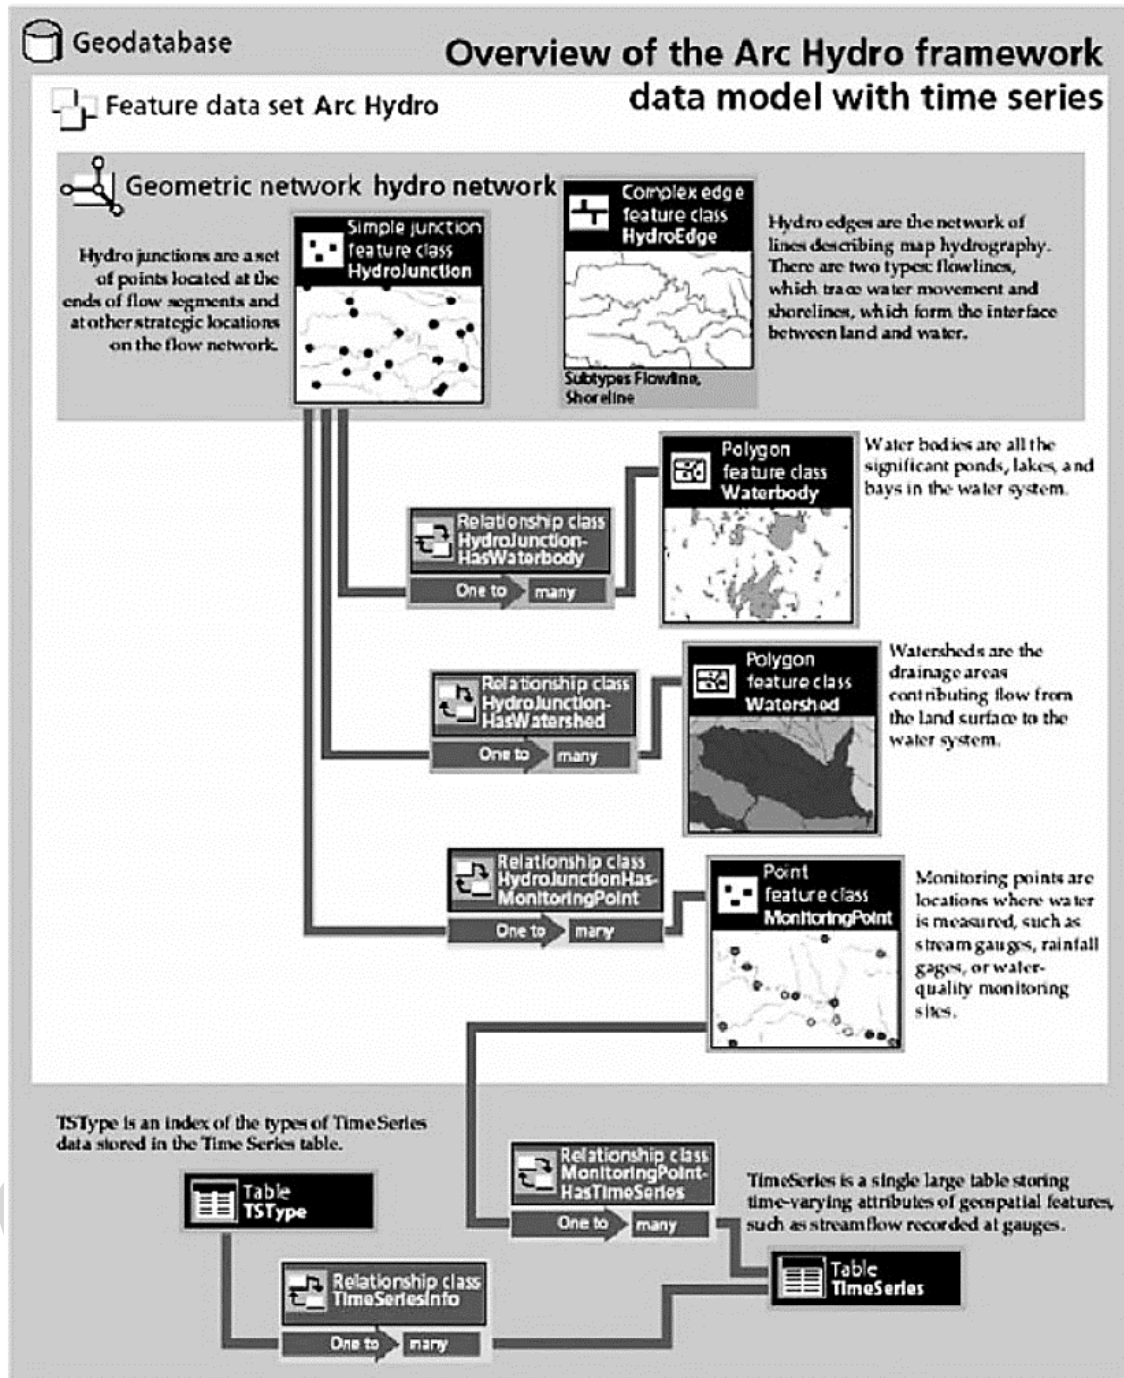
Geodatabase

Overview of the Arc Hydro framework data model with time series

Feature data set Arc Hydro

Geometric network hydro network

Hydro junctions are a set of points located at the ends of flow segments and at other strategic locations on the flow network.

Simple junction feature class HydroJunction

Complex edge feature class HydroEdge

Subtypes Flowline, Shoreline

Hydro edges are the network of lines describing map hydrography. There are two types: flowlines, which trace water movement and shorelines, which form the interface between land and water.

Relationship class HydroJunction-HasWaterbody

One to many

Polygon feature class Waterbody

Water bodies are all the significant ponds, lakes, and bays in the water system.

Relationship class HydroJunction-HasWatershed

One to many

Polygon feature class Watershed

Watersheds are the drainage areas contributing flow from the land surface to the water system.

Relationship class HydroJunctionHas-MonitoringPoint

One to many

Point feature class MonitoringPoint

Monitoring points are locations where water is measured, such as stream gauges, rainfall gages, or water-quality monitoring sites.

TSType is an index of the types of TimeSeries data stored in the Time Series table.

Table TSType

Relationship class MonitoringPoint-HasTimeSeries

One to many

TimeSeries is a single large table storing time-varying attributes of geospatial features, such as streamflow recorded at gauges.

Table TimeSeries

Relationship class TimeSeriesInfo

One to many